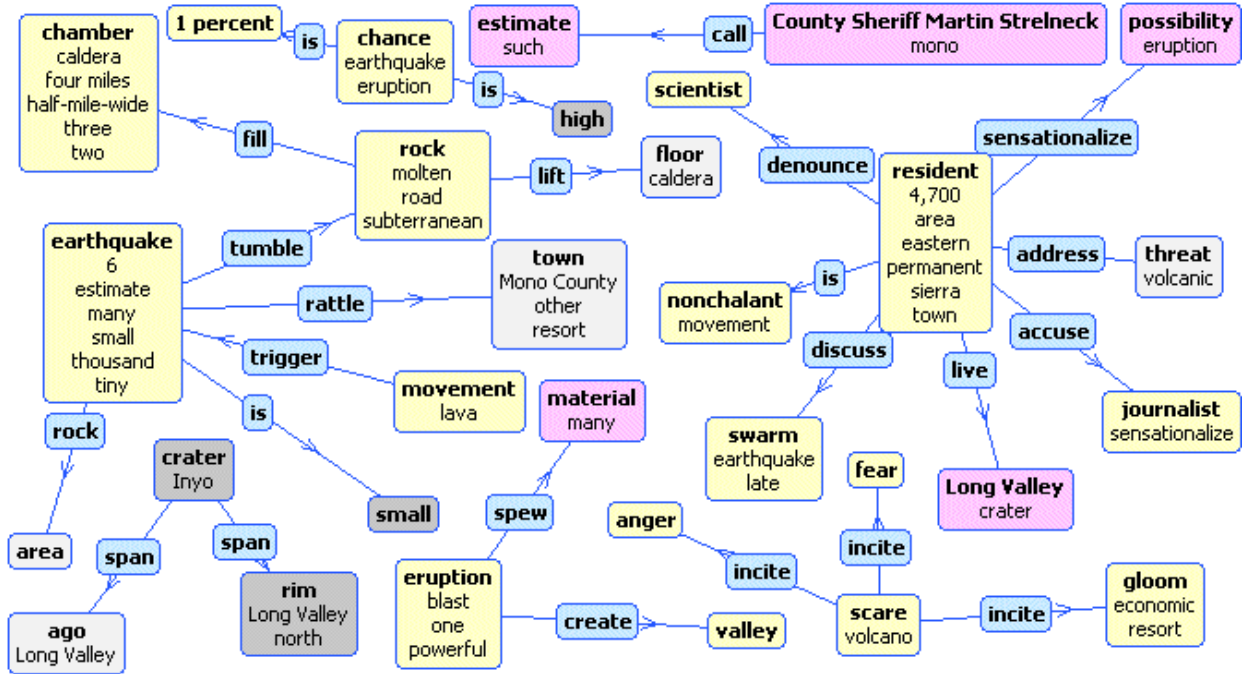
chamber
caldera
four miles
half-mile-wide
three
two

1 percent

is

chance
earthquake
eruption

is

high

estimate
such

call

County Sheriff Martin Strelneck
mono

possibility
eruption

scientist

fill

rock
molten
road
subterranean

lift

floor
caldera

denounce

sensationalize

resident
4,700
area
eastern
permanent
sierra
town

earthquake
6
estimate
many
small
thousand
tiny

tumble

rattle

town
Mono County
other
resort

is

nonchalant
movement

address

threat
volcanic

accuse

trigger

movement
lava

material
many

discuss

live

journalist
sensationalize

is

rock

swarm
earthquake
late

crater
Inyo

fear

Long Valley
crater

small

spew

anger

incite

area

span

span

incite

rim
Long Valley
north

eruption
blast
one
powerful

create

valley

scare
volcano

incite

gloom
economic
resort

ago
Long Valley